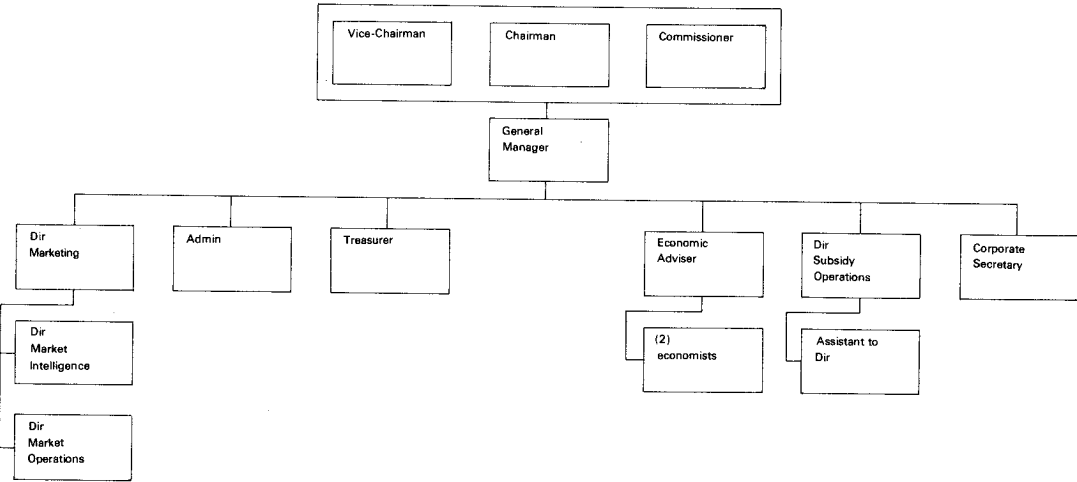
Vice-Chairman

Chairman

Commissioner

General Manager

Dir Marketing

Admin

Treasurer

Economic Adviser

Dir Subsidy Operations

Corporate Secretary

Dir Market Intelligence

Dir Market Operations

(2) economists

Assistant to Dir